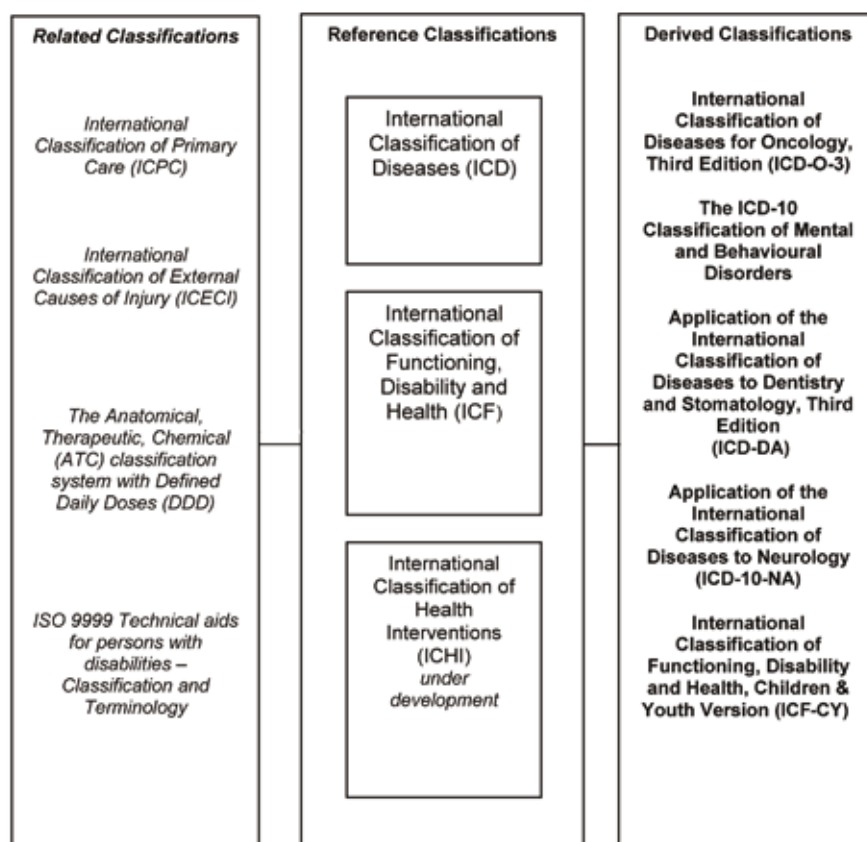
Related Classifications

International Classification of Primary Care (ICPC)

International Classification of External Causes of Injury (ICECI)

The Anatomical, Therapeutic, Chemical (ATC) classification system with Defined Daily Doses (DDD)

ISO 9999 Technical aids for persons with disabilities – Classification and Terminology

Reference Classifications

International Classification of Diseases (ICD)

International Classification of Functioning, Disability and Health (ICF)

International Classification of Health Interventions (ICHI) under development

Derived Classifications

International Classification of Diseases for Oncology, Third Edition (ICD-O-3)

The ICD-10 Classification of Mental and Behavioural Disorders

Application of the International Classification of Diseases to Dentistry and Stomatology, Third Edition (ICD-DA)

Application of the International Classification of Diseases to Neurology (ICD-10-NA)

International Classification of Functioning, Disability and Health, Children & Youth Version (ICF-CY)